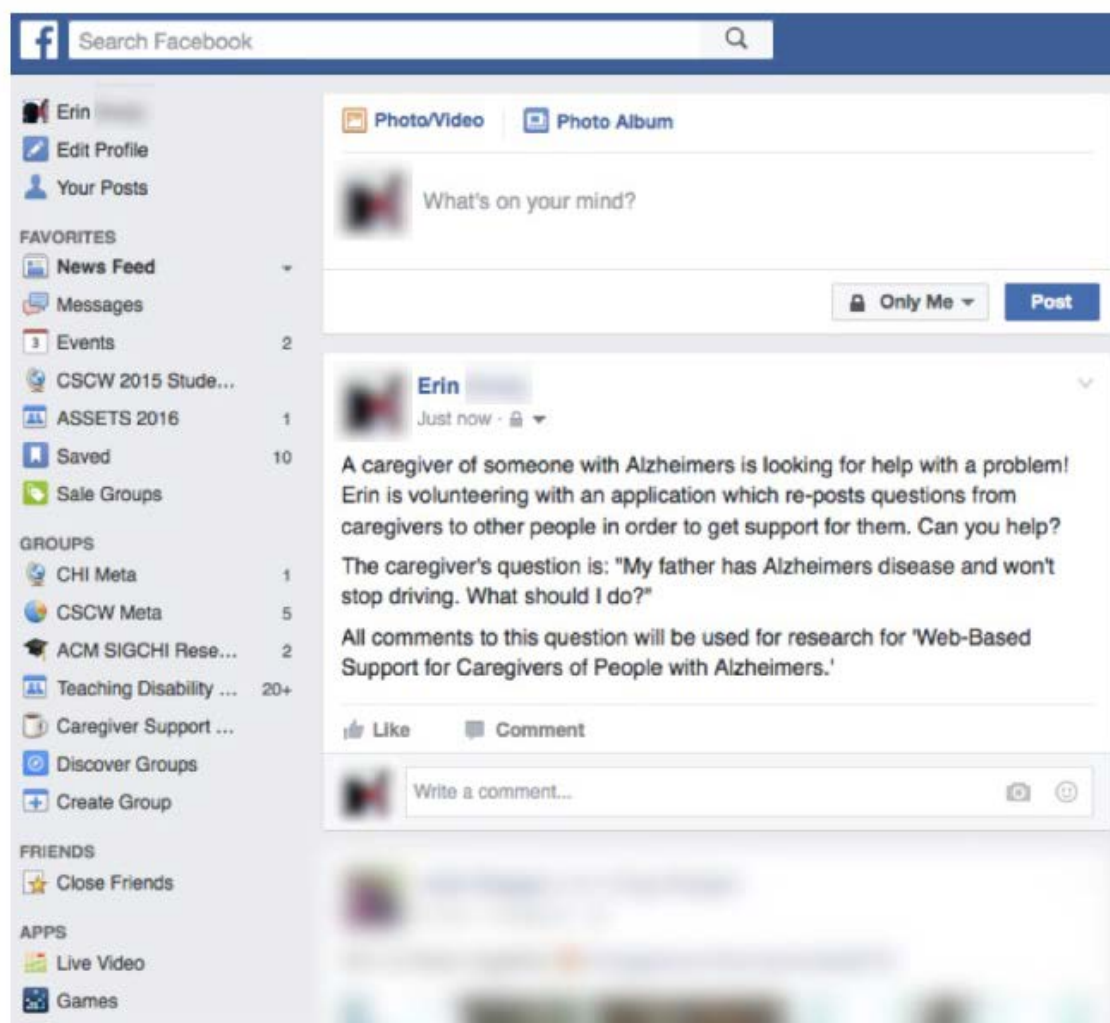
Search Facebook

Erin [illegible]
Edit Profile
Your Posts

FAVORITES
News Feed
Messages
Events 2
CSCW 2015 Stude...
ASSETS 2016 1
Saved 10
Sale Groups

GROUPS
CHI Meta 1
CSCW Meta 5
ACM SIGCHI Rese... 2
Teaching Disability ... 20+
Caregiver Support ...
Discover Groups
Create Group

FRIENDS
Close Friends

APPS
Live Video
Games

Photo/Video
Photo Album

What's on your mind?

Only Me
Post

Erin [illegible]
Just now ·

A caregiver of someone with Alzheimers is looking for help with a problem! Erin is volunteering with an application which re-posts questions from caregivers to other people in order to get support for them. Can you help?

The caregiver's question is: "My father has Alzheimers disease and won't stop driving. What should I do?"

All comments to this question will be used for research for 'Web-Based Support for Caregivers of People with Alzheimers.'

Like
Comment

Write a comment...